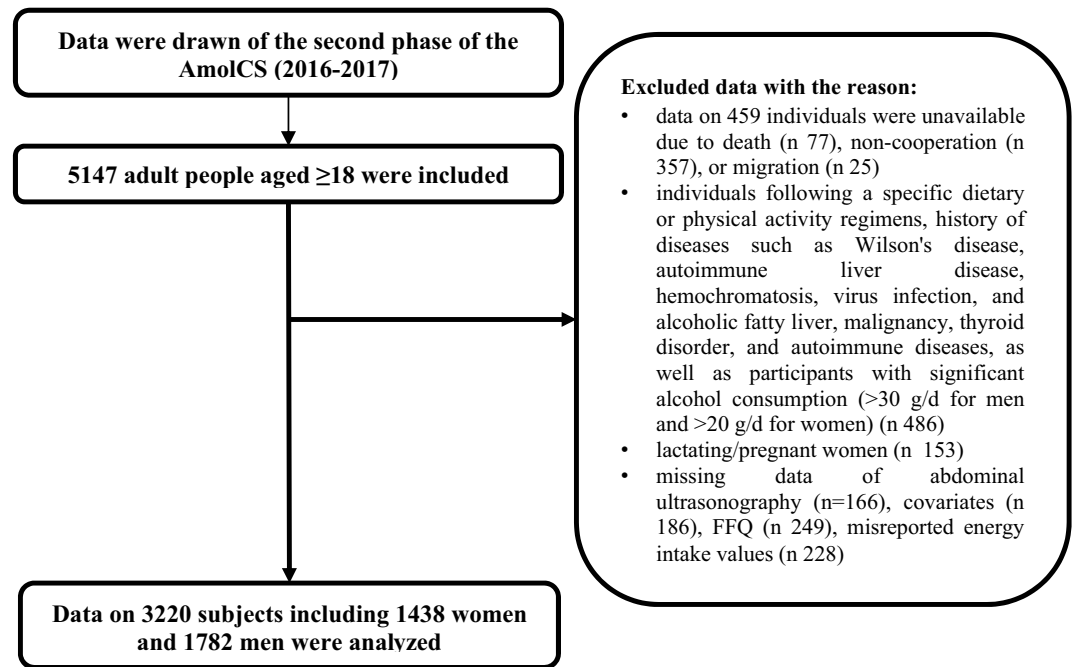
Data were drawn of the second phase of the AmolCS (2016-2017)

5147 adult people aged ≥18 were included

Excluded data with the reason:
• data on 459 individuals were unavailable due to death (n 77), non-cooperation (n 357), or migration (n 25)
• individuals following a specific dietary or physical activity regimens, history of diseases such as Wilson's disease, autoimmune liver disease, hemochromatosis, virus infection, and alcoholic fatty liver, malignancy, thyroid disorder, and autoimmune diseases, as well as participants with significant alcohol consumption (>30 g/d for men and >20 g/d for women) (n 486)
• lactating/pregnant women (n 153)
• missing data of abdominal ultrasonography (n=166), covariates (n 186), FFQ (n 249), misreported energy intake values (n 228)

Data on 3220 subjects including 1438 women and 1782 men were analyzed